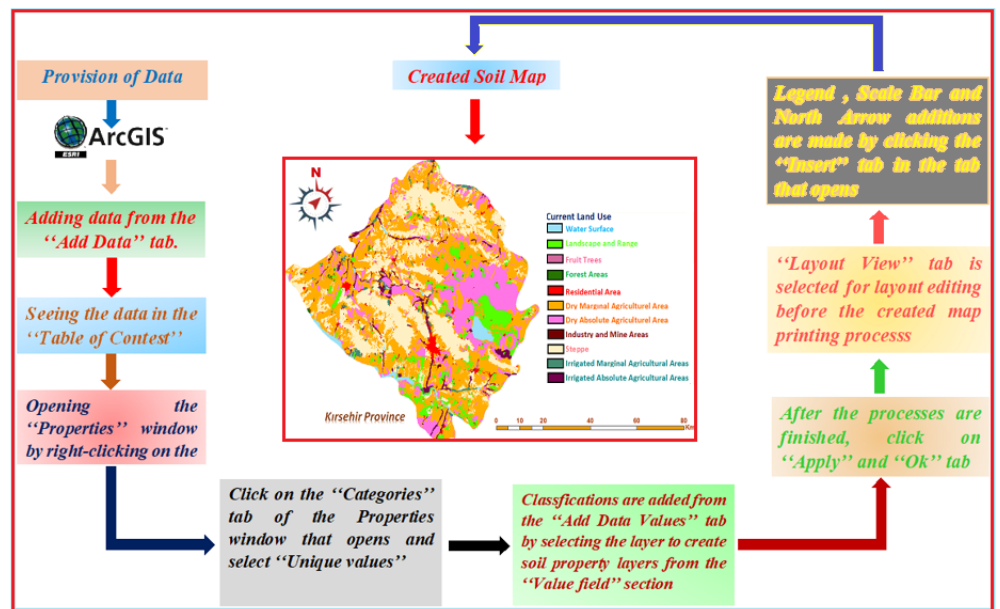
Provision of Data

ArcGIS

ESRI

Adding data from the ''Add Data'' tab.

Seeing the data in the ''Table of Contest''

Opening the ''Properties'' window by right-clicking on the

Click on the ''Categories'' tab of the Properties window that opens and select ''Unique values''

Created Soil Map

N

Current Land Use

Water Surface

Landscape and Range

Fruit Trees

Forest Areas

Residential Area

Dry Marginal Agriculturel Area

Dry Absolute Agriculturel Area

Industry and Mine Areas

Steppe

Irrigated Marginal Agricultural Areas

Irrigated Absolute Agricultural Areas

Kırsehir Province

0 10 20 40 60 80 Km

Classfications are added from the ''Add Data Values'' tab by selecting the layer to create soil property layers from the ''Value field'' section

Legend , Scale Bar and North Arrow additions are made by clicking the ''Insert'' tab in the tab that opens

''Layout View'' tab is selected for layout editing before the created map printing processs

After the processes are finished, click on ''Apply'' and ''Ok'' tab